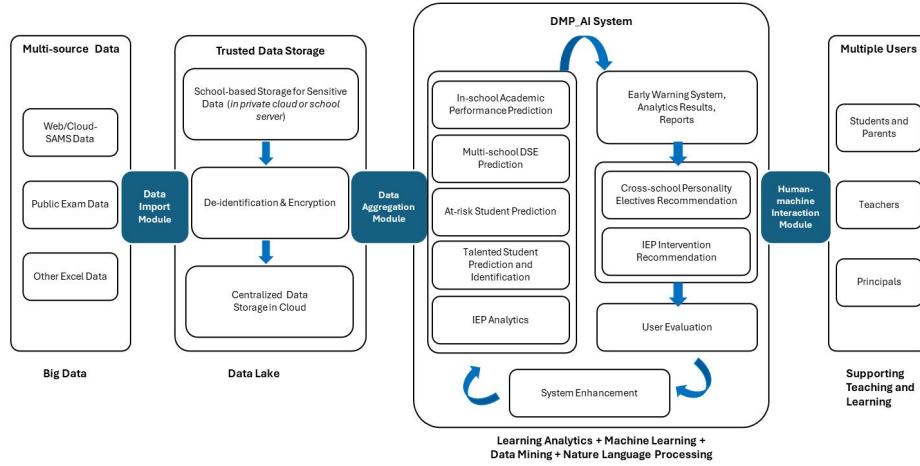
Multi-source Data

Web/Cloud-SAMS Data

Public Exam Data

Other Excel Data

Big Data

Data Import Module

Trusted Data Storage

School-based Storage for Sensitive Data (in private cloud or school server)

De-identification & Encryption

Centralized Data Storage in Cloud

Data Lake

Data Aggregation Module

DMP_AI System

In-school Academic Performance Prediction

Multi-school DSE Prediction

At-risk Student Prediction

Talented Student Prediction and Identification

IEP Analytics

Early Warning System, Analytics Results, Reports

Cross-school Personality Electives Recommendation

IEP Intervention Recommendation

User Evaluation

System Enhancement

Learning Analytics + Machine Learning + Data Mining + Nature Language Processing

Human-machine Interaction Module

Multiple Users

Students and Parents

Teachers

Principals

Supporting Teaching and Learning